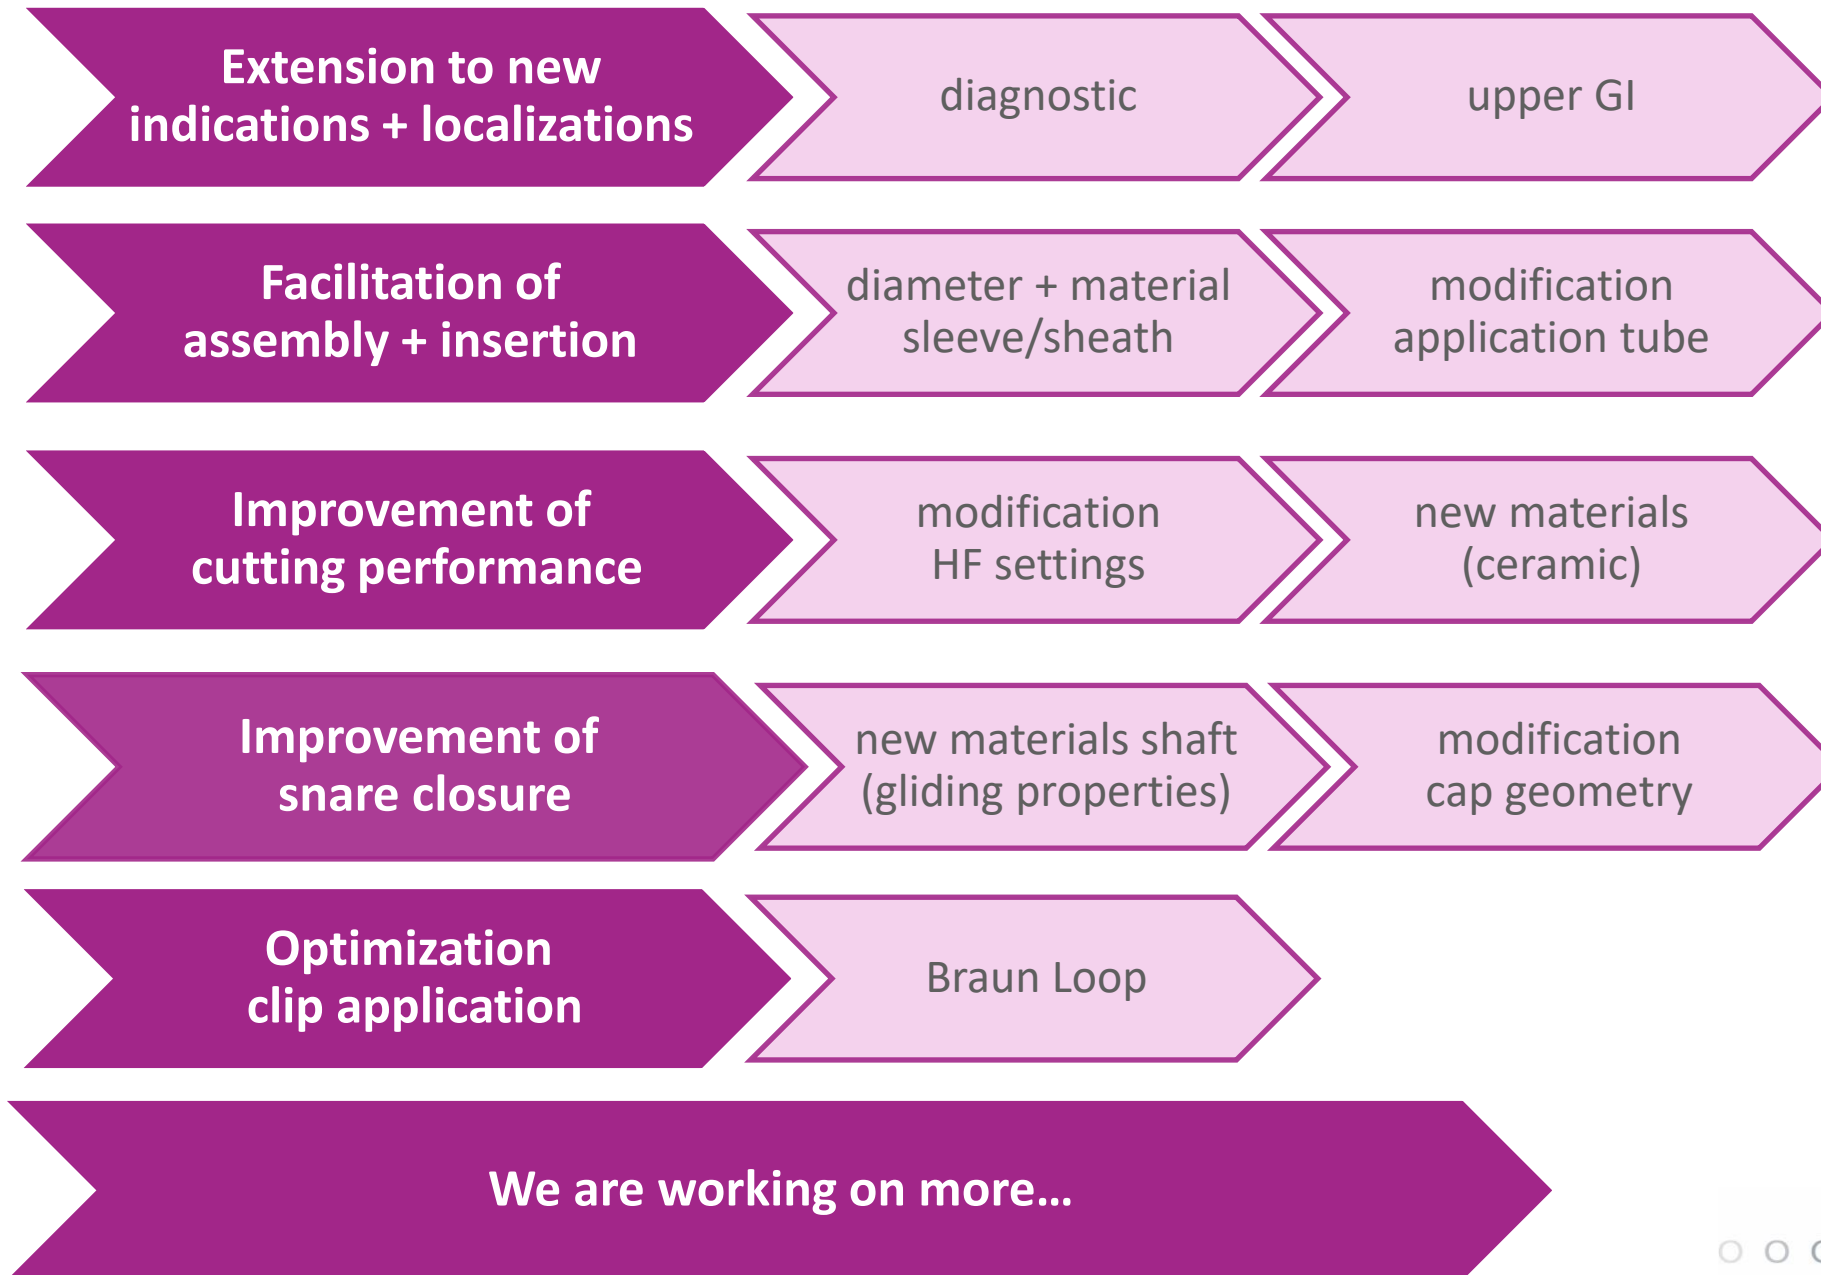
Extension to new indications + localizations

diagnostic

upper GI

Facilitation of assembly + insertion

diameter + material sleeve/sheath

modification application tube

Improvement of cutting performance

modification HF settings

new materials (ceramic)

Improvement of snare closure

new materials shaft (gliding properties)

modification cap geometry

Optimization clip application

Braun Loop

We are working on more…